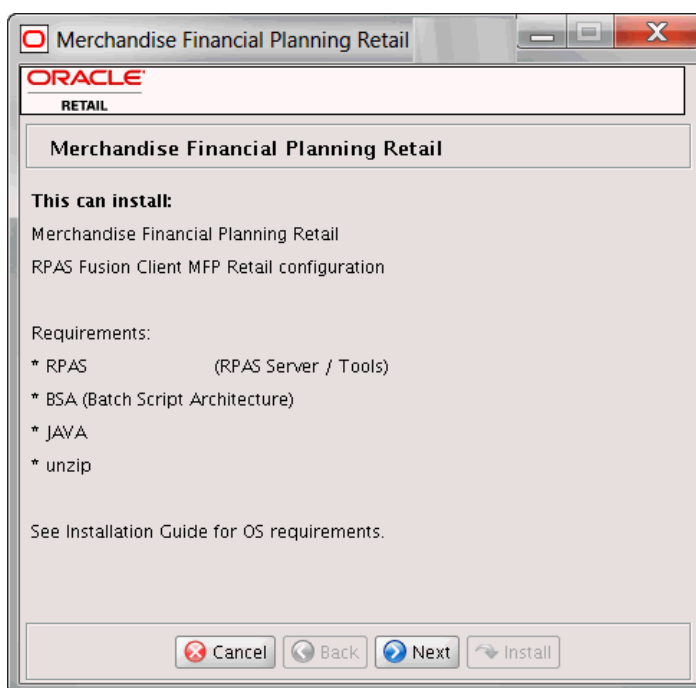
Merchandise Financial Planning Retail

ORACLE
RETAIL

Merchandise Financial Planning Retail

**This can install:**

Merchandise Financial Planning Retail

RPAS Fusion Client MFP Retail configuration

Requirements:

* RPAS (RPAS Server / Tools)

* BSA (Batch Script Architecture)

* JAVA

* unzip

See Installation Guide for OS requirements.

Cancel Back Next Install